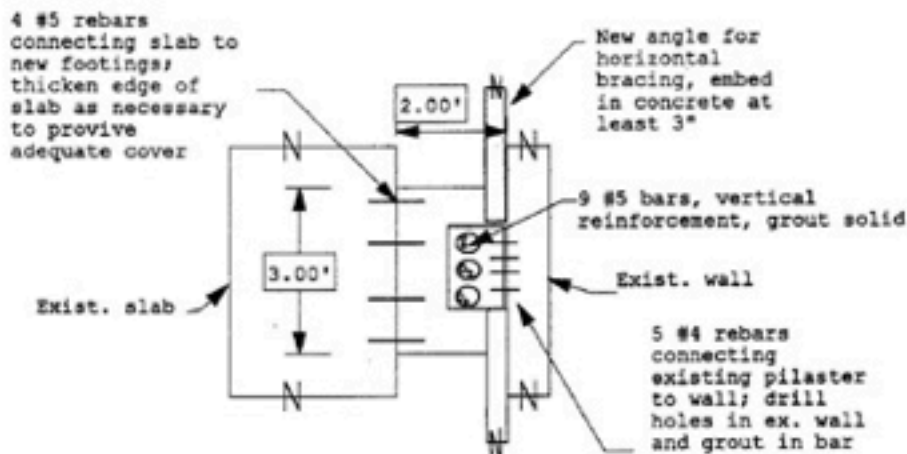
4 #5 rebars connecting slab to new footings; thicken edge of slab as necessary to provive adequate cover

New angle for horizontal bracing, embed in concrete at least 3"

2.00'

N

N

N

9 #5 bars, vertical reinforcement, grout solid

3.00'

Exist. wall

Exist. slab

5 #4 rebars connecting existing pilaster to wall; drill holes in ex. wall and grout in bar

N

N

N